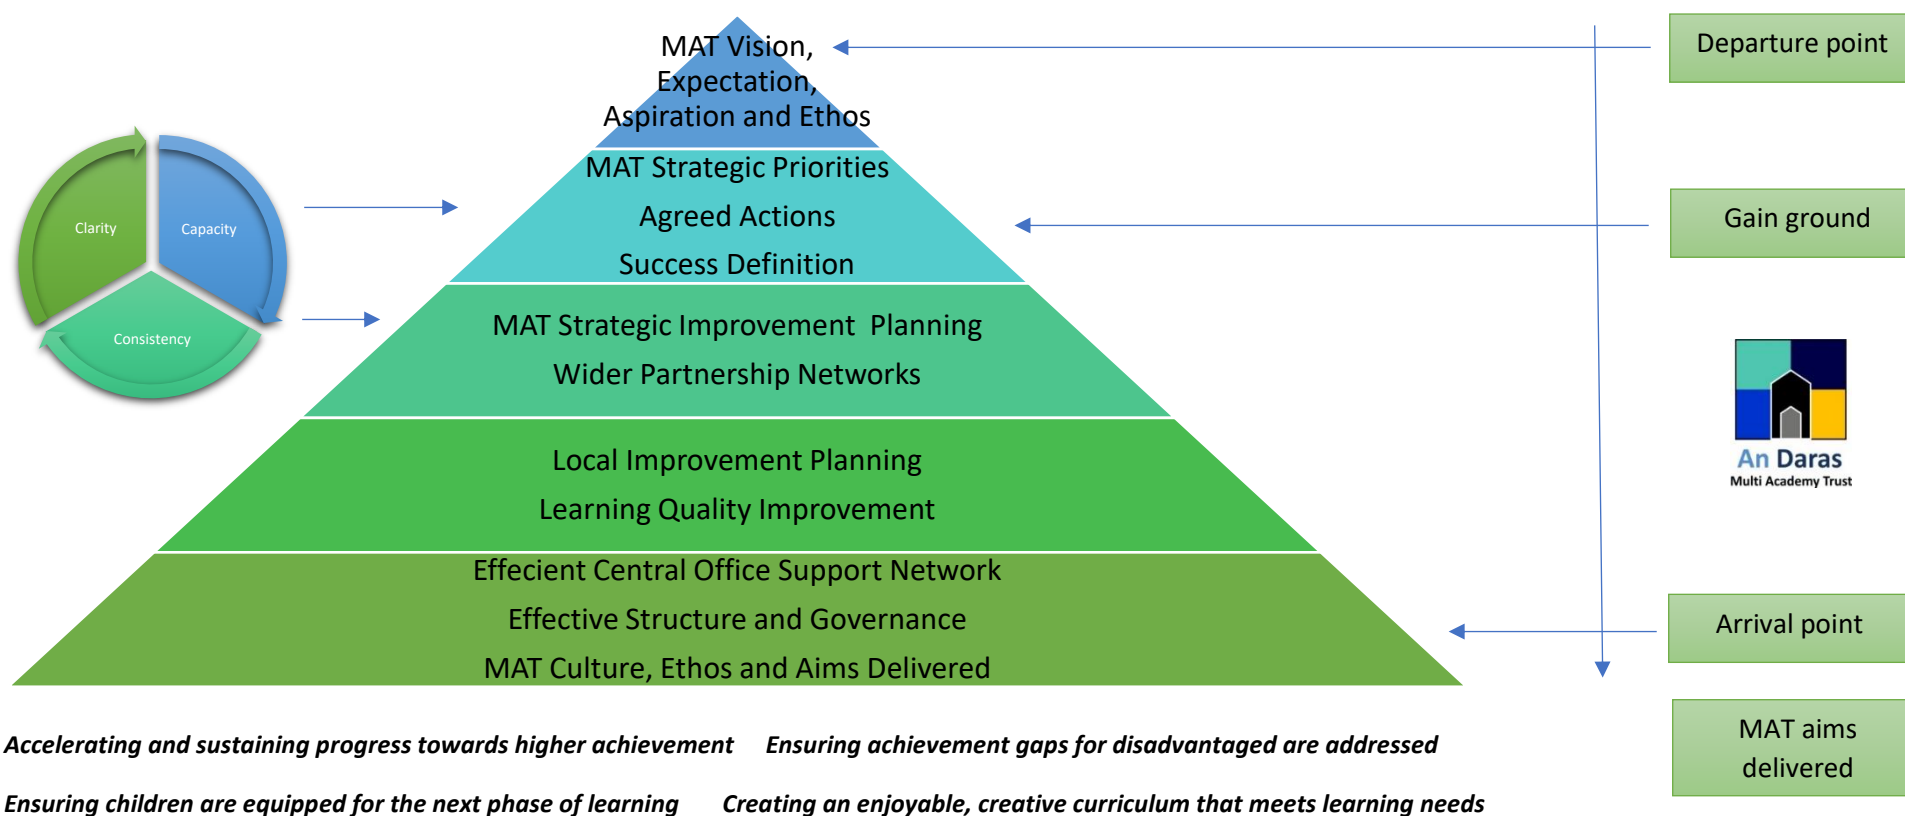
Clarity
Capacity
Consistency

MAT Vision, Expectation, Aspiration and Ethos

MAT Strategic Priorities
Agreed Actions
Success Definition

MAT Strategic Improvement Planning
Wider Partnership Networks

Local Improvement Planning
Learning Quality Improvement

Effecient Central Office Support Network
Effective Structure and Governance
MAT Culture, Ethos and Aims Delivered

Departure point

Gain ground

An Daras
Multi Academy Trust

Arrival point

MAT aims delivered

*Accelerating and sustaining progress towards higher achievement* *Ensuring achievement gaps for disadvantaged are addressed*

*Ensuring children are equipped for the next phase of learning* *Creating an enjoyable, creative curriculum that meets learning needs*